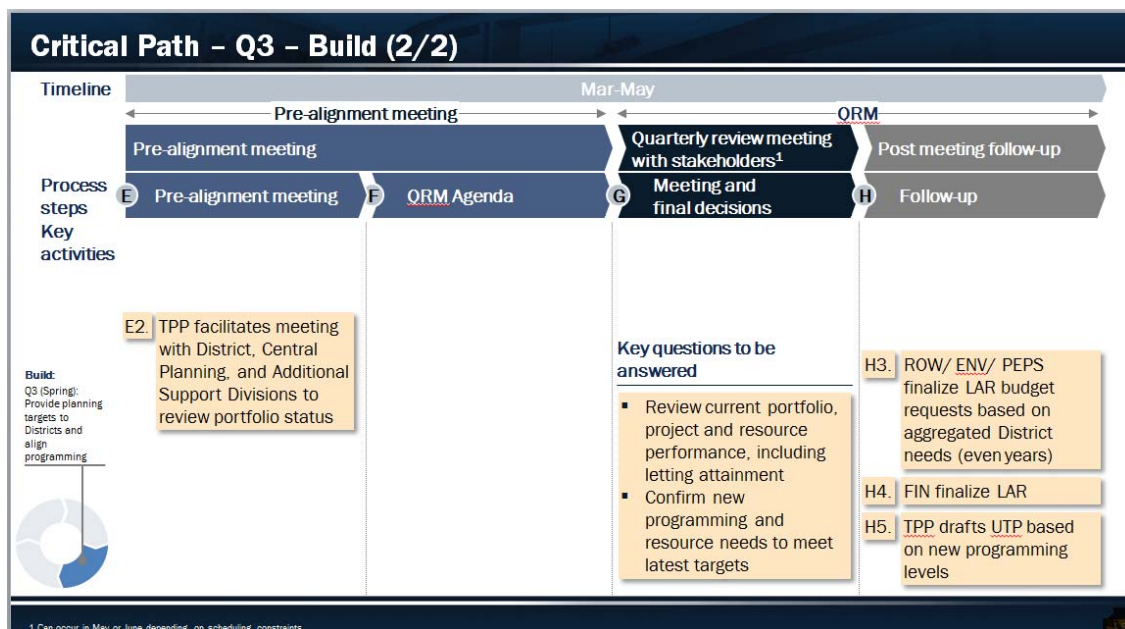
Critical Path – Q3 – Build (2/2)

Timeline

Mar-May

Pre-alignment meeting

QRM

Pre-alignment meeting

Quarterly review meeting with stakeholders$^1$

Post meeting follow-up

Process steps

E Pre-alignment meeting

F QRM Agenda

G Meeting and final decisions

H Follow-up

Key activities

E2. TPP facilitates meeting with District, Central Planning, and Additional Support Divisions to review portfolio status

Build:
Q3 (Spring): Provide planning targets to Districts and align programming

Key questions to be answered

▪ Review current portfolio, project and resource performance, including letting attainment
▪ Confirm new programming and resource needs to meet latest targets

H3. ROW/ ENV/ PEPS finalize LAR budget requests based on aggregated District needs (even years)

H4. FIN finalize LAR

H5. TPP drafts UTP based on new programming levels

1 Can occur in May or June depending on scheduling constraints